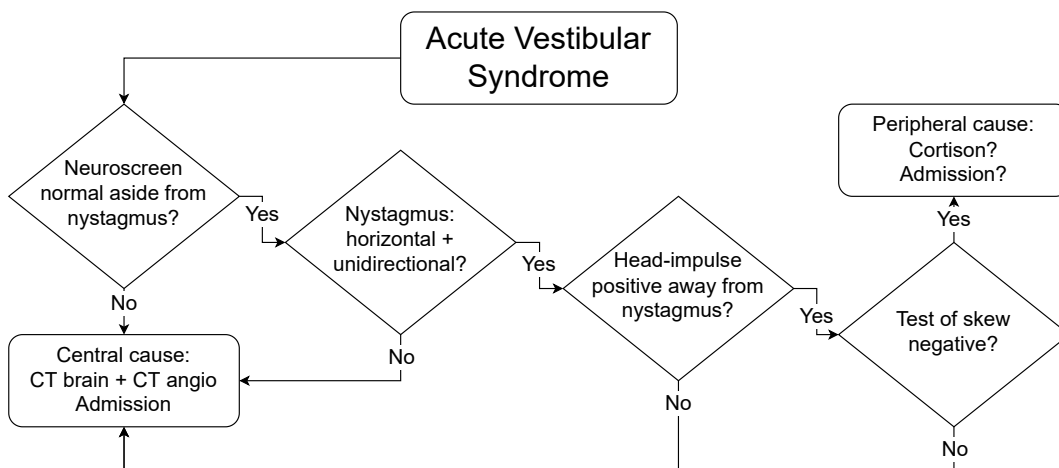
Acute Vestibular Syndrome

Neuroscreen normal aside from nystagmus?

Yes

No

Nystagmus: horizontal + unidirectional?

Yes

No

Head-impulse positive away from nystagmus?

Yes

No

Test of skew negative?

Yes

No

Peripheral cause: Cortison? Admission?

Central cause: CT brain + CT angio Admission